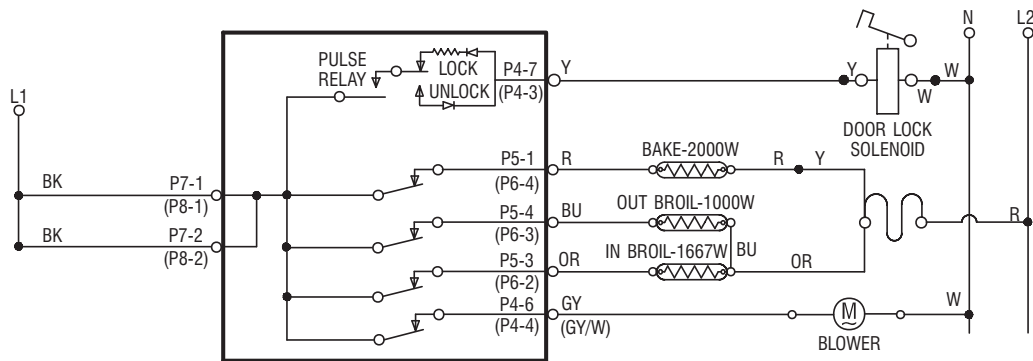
L1
BK
BK
P7-1
(P8-1)
P7-2
(P8-2)
PULSE RELAY
LOCK
UNLOCK
P4-7
(P4-3)
Y
P5-1
(P6-4)
R
P5-4
(P6-3)
BU
P5-3
(P6-2)
OR
P4-6
(P4-4)
GY
(GY/W)
BAKE-2000W
OUT BROIL-1000W
IN BROIL-1667W
BU
R
Y
OR
Y
W
W
DOOR LOCK SOLENOID
N
L2
R
W
M
BLOWER